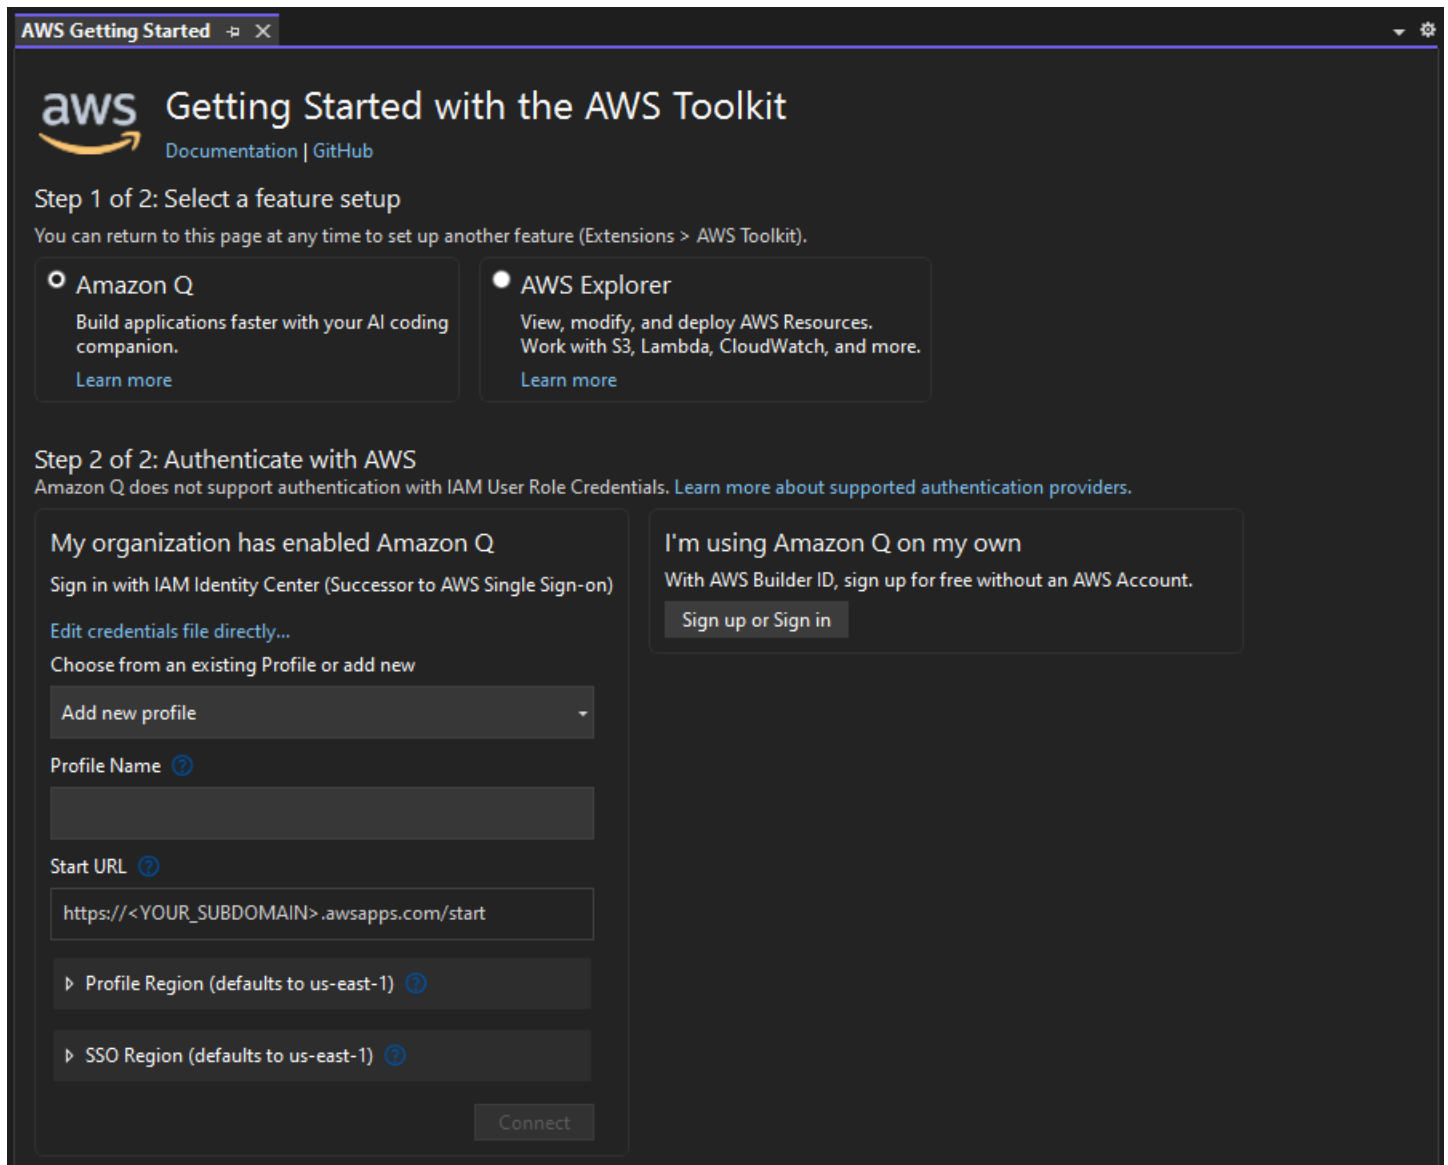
AWS Getting Started

aws

Getting Started with the AWS Toolkit

Documentation | GitHub

Step 1 of 2: Select a feature setup

You can return to this page at any time to set up another feature (Extensions > AWS Toolkit).

Amazon Q

Build applications faster with your AI coding companion.

Learn more

AWS Explorer

View, modify, and deploy AWS Resources. Work with S3, Lambda, CloudWatch, and more.

Learn more

Step 2 of 2: Authenticate with AWS

Amazon Q does not support authentication with IAM User Role Credentials. Learn more about supported authentication providers.

My organization has enabled Amazon Q

Sign in with IAM Identity Center (Successor to AWS Single Sign-on)

Edit credentials file directly...

Choose from an existing Profile or add new

Add new profile

Profile Name

Start URL

https://<YOUR_SUBDOMAIN>.awsapps.com/start

Profile Region (defaults to us-east-1)

SSO Region (defaults to us-east-1)

Connect

I'm using Amazon Q on my own

With AWS Builder ID, sign up for free without an AWS Account.

Sign up or Sign in